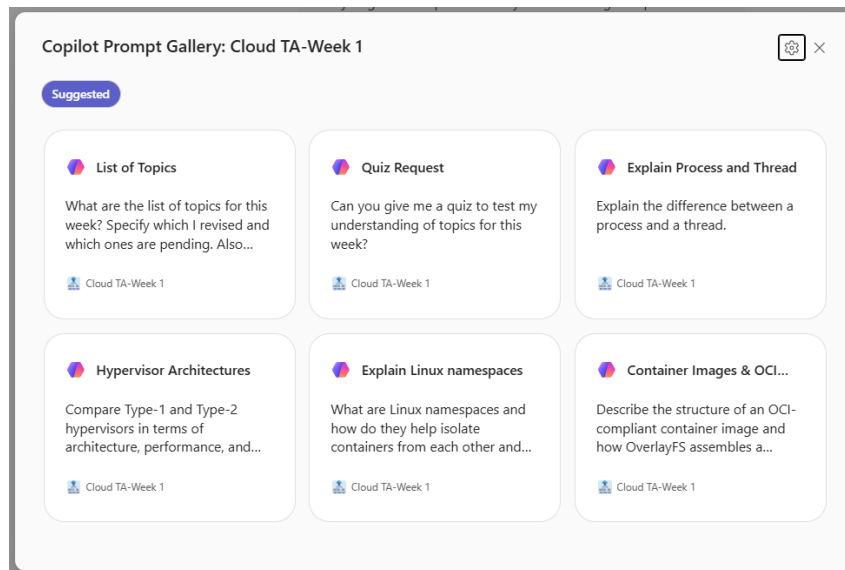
Copilot Prompt Gallery: Cloud TA-Week 1

Suggested

List of Topics

What are the list of topics for this week? Specify which I revised and which ones are pending. Also...

Cloud TA-Week 1

Quiz Request

Can you give me a quiz to test my understanding of topics for this week?

Cloud TA-Week 1

Explain Process and Thread

Explain the difference between a process and a thread.

Cloud TA-Week 1

Hypervisor Architectures

Compare Type-1 and Type-2 hypervisors in terms of architecture, performance, and...

Cloud TA-Week 1

Explain Linux namespaces

What are Linux namespaces and how do they help isolate containers from each other and...

Cloud TA-Week 1

Container Images & OCI...

Describe the structure of an OCI-compliant container image and how OverlayFS assembles a...

Cloud TA-Week 1